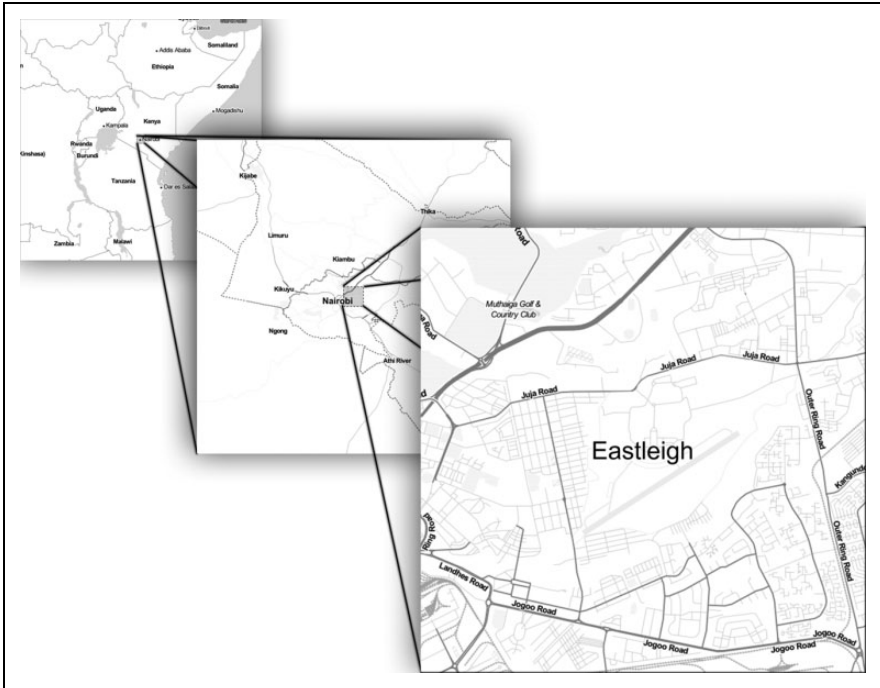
Djibouti
Addis Ababa
Somaliland
Ethiopia
Somalia
Uganda
Kenya
Mogadishu
Kampala
Nairobi
Kinshasa)
Rwanda
Burundi
Tanzania
Dar es Salaam
Zambia
Malawi

Kijabe
Thika
Limuru
Kiambu
Kikuyu
Nairobi
Ngong
Athi River

Road
Muthaiga Golf & Country Club
Road
Juja Road
Juja Road
Juja Road
Outer Ring Road
Eastleigh
Kangundo
Ring Road
Outer Ring Road
Landhies Road
Jogoo Road
Jogoo Road
Jogoo Road
Jogoo Road